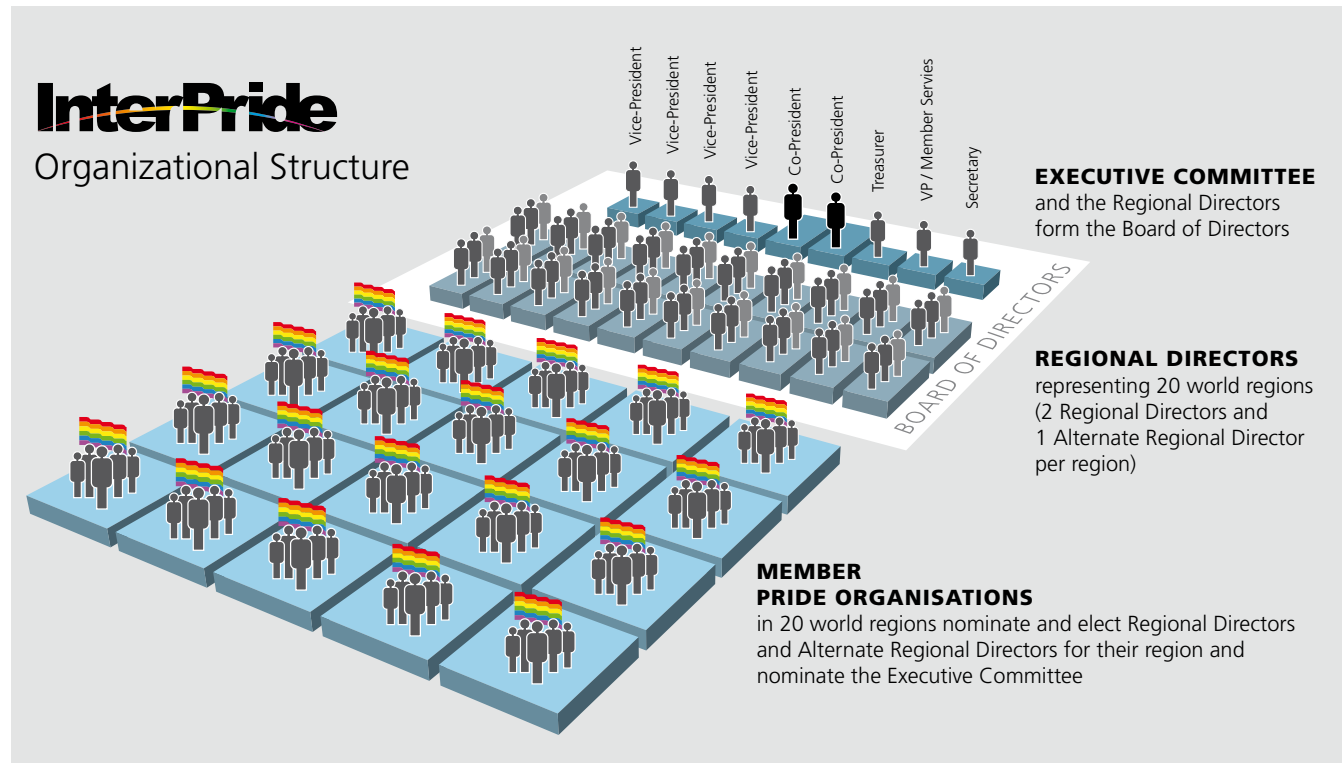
InterPride
Organizational Structure

Vice-President
Vice-President
Vice-President
Vice-President
Co-President
Co-President
Treasurer
VP / Member Servies
Secretary

EXECUTIVE COMMITTEE
and the Regional Directors form the Board of Directors

BOARD OF DIRECTORS

REGIONAL DIRECTORS
representing 20 world regions (2 Regional Directors and 1 Alternate Regional Director per region)

MEMBER
PRIDE ORGANISATIONS
in 20 world regions nominate and elect Regional Directors and Alternate Regional Directors for their region and nominate the Executive Committee